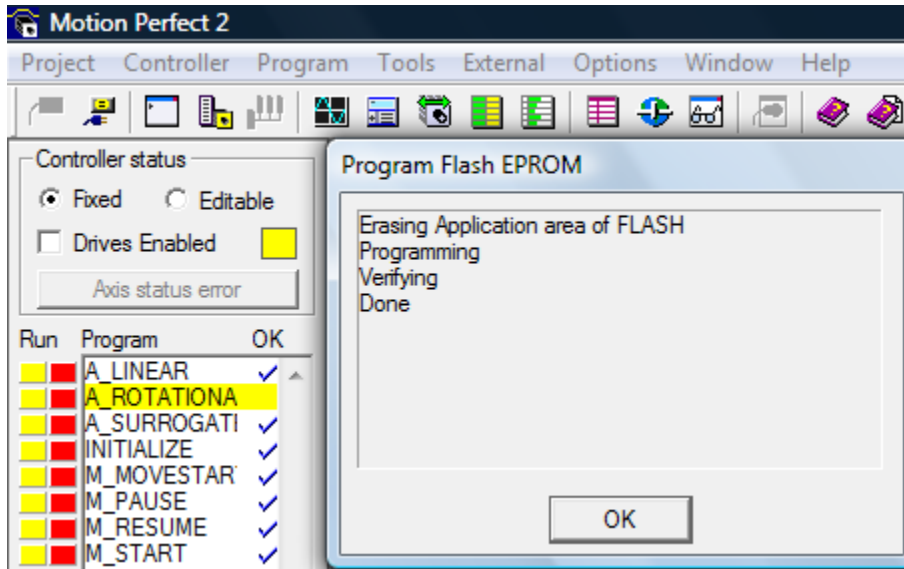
Motion Perfect 2

Project Controller Program Tools External Options Window Help

Controller status
Fixed Editable
Drives Enabled
Axis status error

| Run | Program | OK |
|---|---|---|
| | A_LINEAR | ✓ |
| | A_ROTATIONA | |
| | A_SURROGATI | ✓ |
| | INITIALIZE | ✓ |
| | M_MOVESTAR | ✓ |
| | M_PAUSE | ✓ |
| | M_RESUME | ✓ |
| | M_START | ✓ |

Program Flash EPROM

Erasing Application area of FLASH
Programming
Verifying
Done

OK